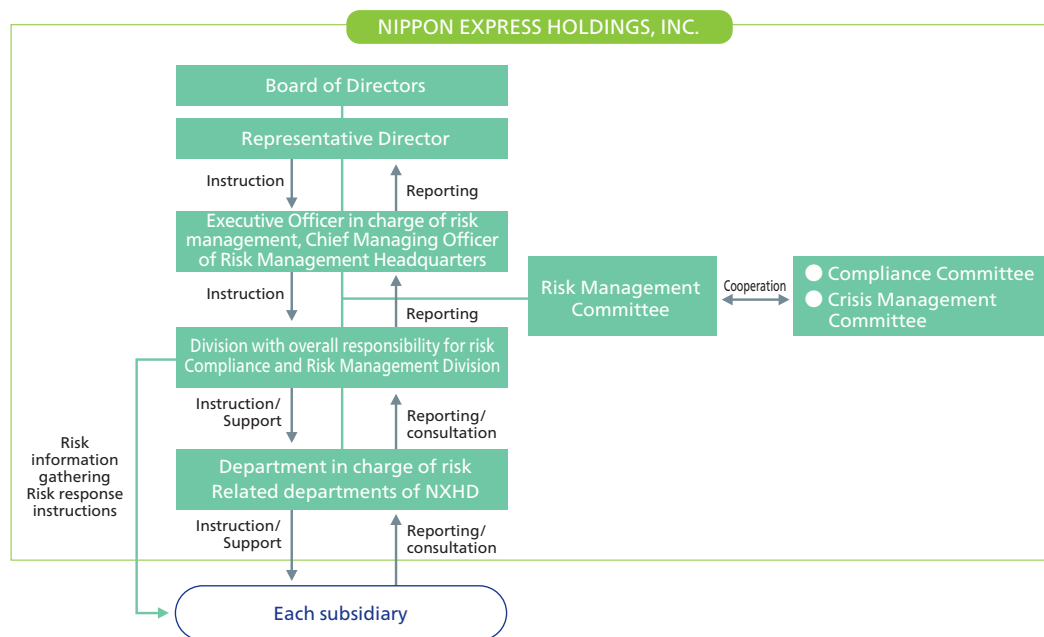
NIPPON EXPRESS HOLDINGS, INC.

Board of Directors

Representative Director

Instruction

Reporting

Executive Officer in charge of risk management, Chief Managing Officer of Risk Management Headquarters

Instruction

Reporting

Risk Management Committee

Cooperation

● Compliance Committee
● Crisis Management Committee

Division with overall responsibility for risk Compliance and Risk Management Division

Instruction/ Support

Reporting/ consultation

Risk information gathering Risk response instructions

Department in charge of risk Related departments of NXHD

Instruction/ Support

Reporting/ consultation

Each subsidiary